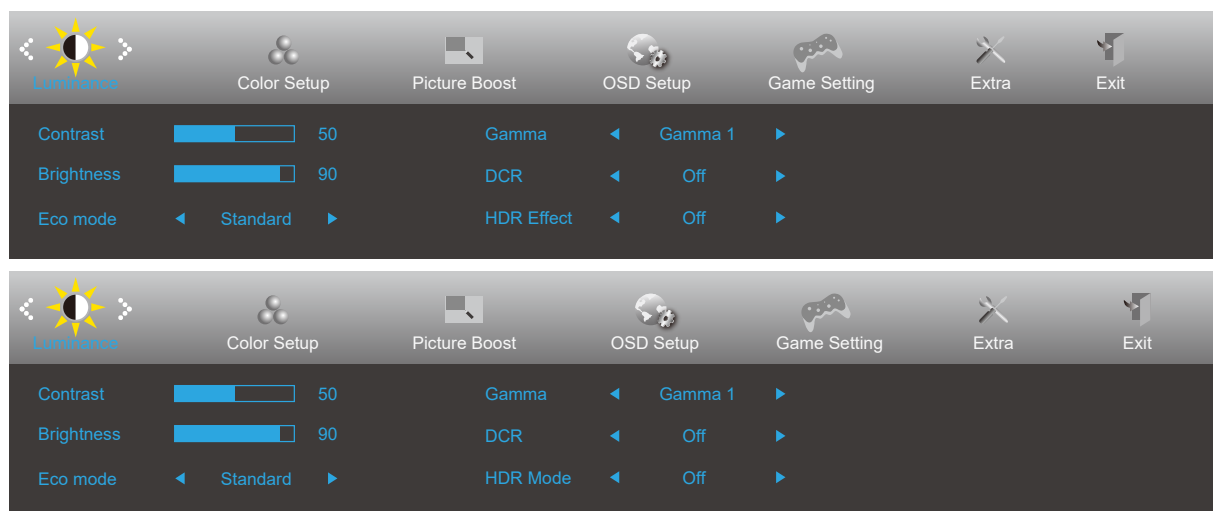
Luminance Color Setup Picture Boost OSD Setup Game Setting Extra Exit

Contrast 50
Brightness 90
Eco mode ◄ Standard ►

Gamma ◄ Gamma 1 ►
DCR ◄ Off ►
HDR Effect ◄ Off ►

Luminance Color Setup Picture Boost OSD Setup Game Setting Extra Exit

Contrast 50
Brightness 90
Eco mode ◄ Standard ►

Gamma ◄ Gamma 1 ►
DCR ◄ Off ►
HDR Mode ◄ Off ►